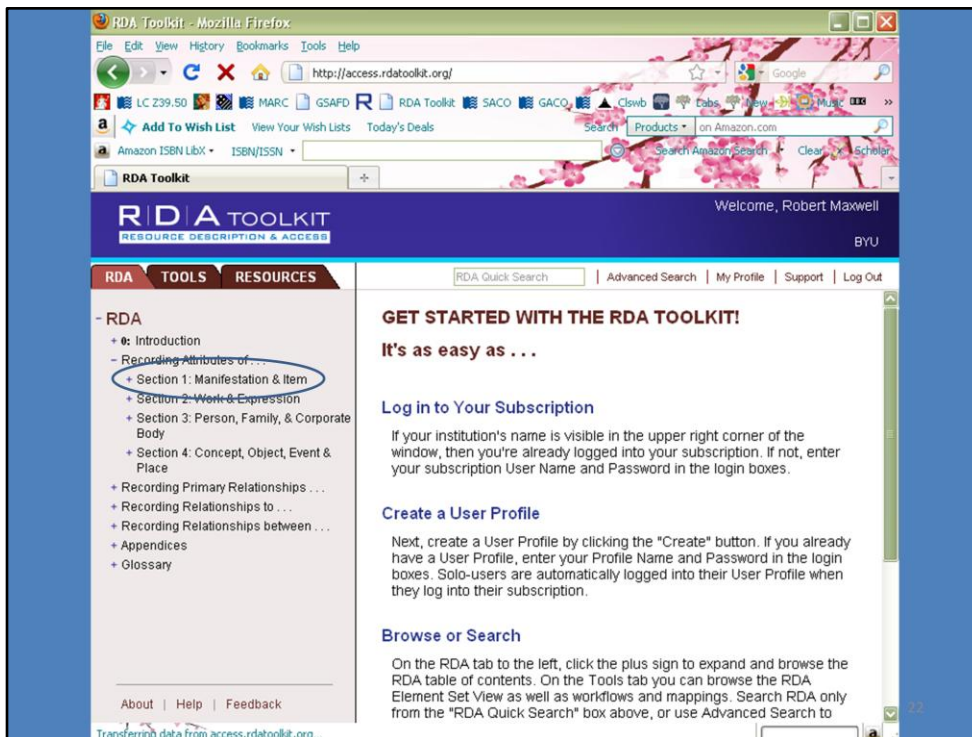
RDA Toolkit - Mozilla Firefox

File Edit View History Bookmarks Tools Help

http://access.rdatoolkit.org/

Google

LC Z39.50 MARC GSAFD RDA Toolkit SACO GACO Clswb Labs New Music

Add To Wish List View Your Wish Lists Today's Deals Search Products on Amazon.com

Amazon ISBN LibX ISBN/ISSN Search Amazon Search Clear Scholar

RDA Toolkit

RDA TOOLKIT
RESOURCE DESCRIPTION & ACCESS

Welcome, Robert Maxwell

BYU

RDA TOOLS RESOURCES

RDA Quick Search | Advanced Search | My Profile | Support | Log Out

- RDA
+ 0: Introduction
– Recording Attributes of . . .
+ Section 1: Manifestation & Item
+ Section 2: Work & Expression
+ Section 3: Person, Family, & Corporate Body
+ Section 4: Concept, Object, Event & Place
+ Recording Primary Relationships . . .
+ Recording Relationships to . . .
+ Recording Relationships between . . .
+ Appendices
+ Glossary

About | Help | Feedback

GET STARTED WITH THE RDA TOOLKIT!

It's as easy as . . .

Log in to Your Subscription

If your institution's name is visible in the upper right corner of the window, then you're already logged into your subscription. If not, enter your subscription User Name and Password in the login boxes.

Create a User Profile

Next, create a User Profile by clicking the "Create" button. If you already have a User Profile, enter your Profile Name and Password in the login boxes. Solo-users are automatically logged into their User Profile when they log into their subscription.

Browse or Search

On the RDA tab to the left, click the plus sign to expand and browse the RDA table of contents. On the Tools tab you can browse the RDA Element Set View as well as workflows and mappings. Search RDA only from the "RDA Quick Search" box above, or use Advanced Search to

Transferring data from access.rdatoolkit.org...

22